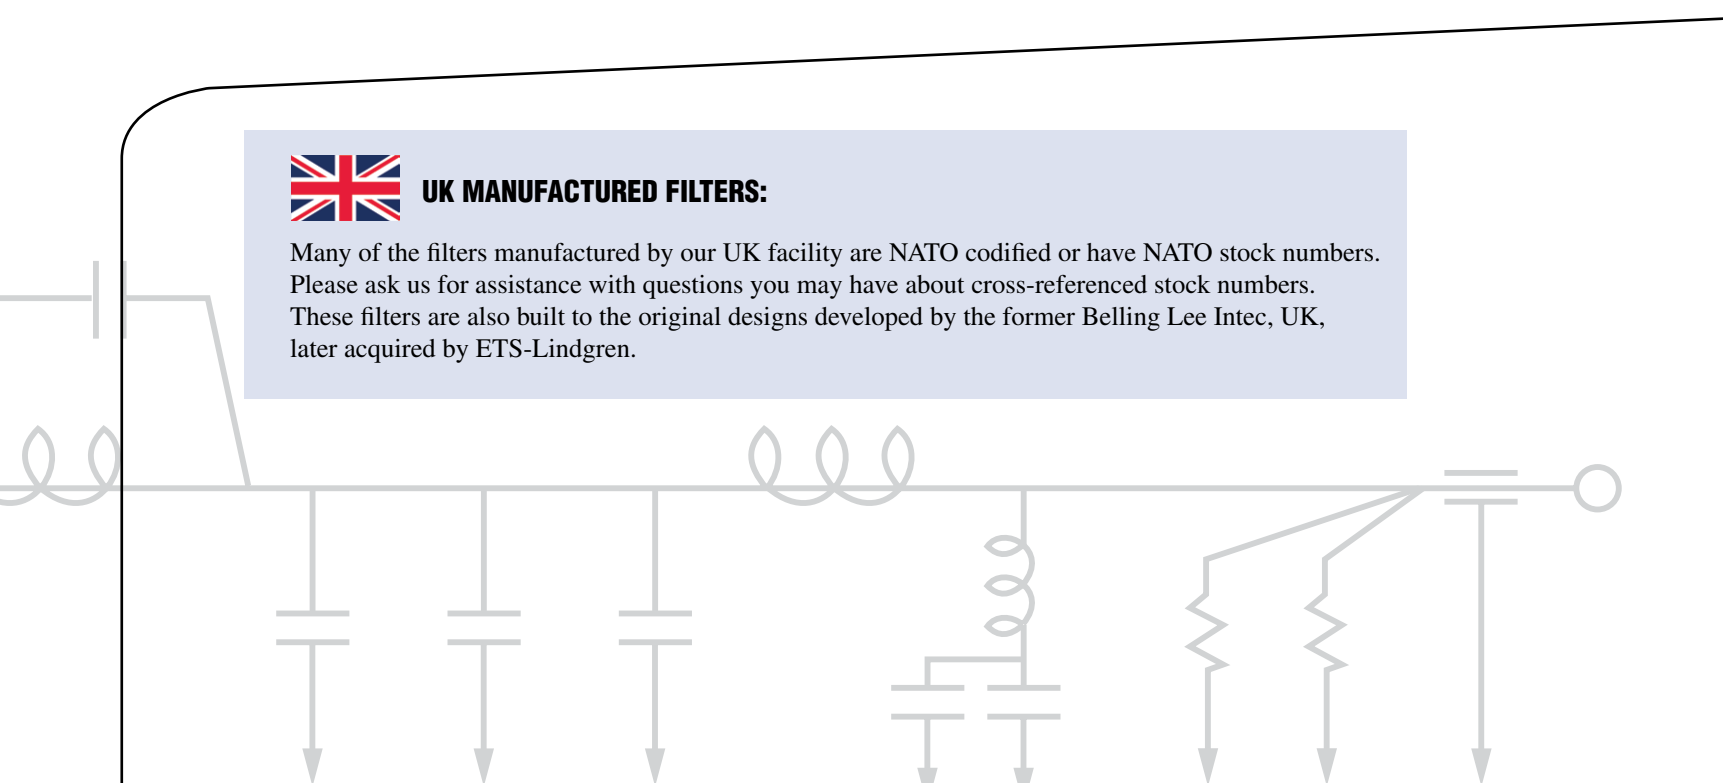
UK MANUFACTURED FILTERS:

Many of the filters manufactured by our UK facility are NATO codified or have NATO stock numbers. Please ask us for assistance with questions you may have about cross-referenced stock numbers. These filters are also built to the original designs developed by the former Belling Lee Intec, UK, later acquired by ETS-Lindgren.